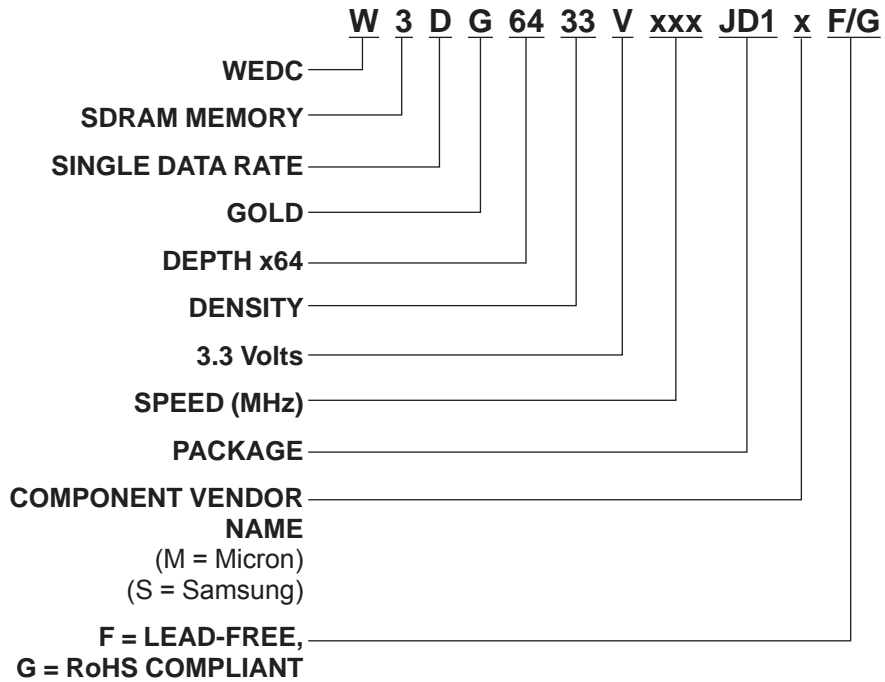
W 3 D G 64 33 V xxx JD1 x F/G

WEDC

SDRAM MEMORY

SINGLE DATA RATE

GOLD

DEPTH x64

DENSITY

3.3 Volts

SPEED (MHz)

PACKAGE

COMPONENT VENDOR NAME
(M = Micron)
(S = Samsung)

F = LEAD-FREE,
G = RoHS COMPLIANT